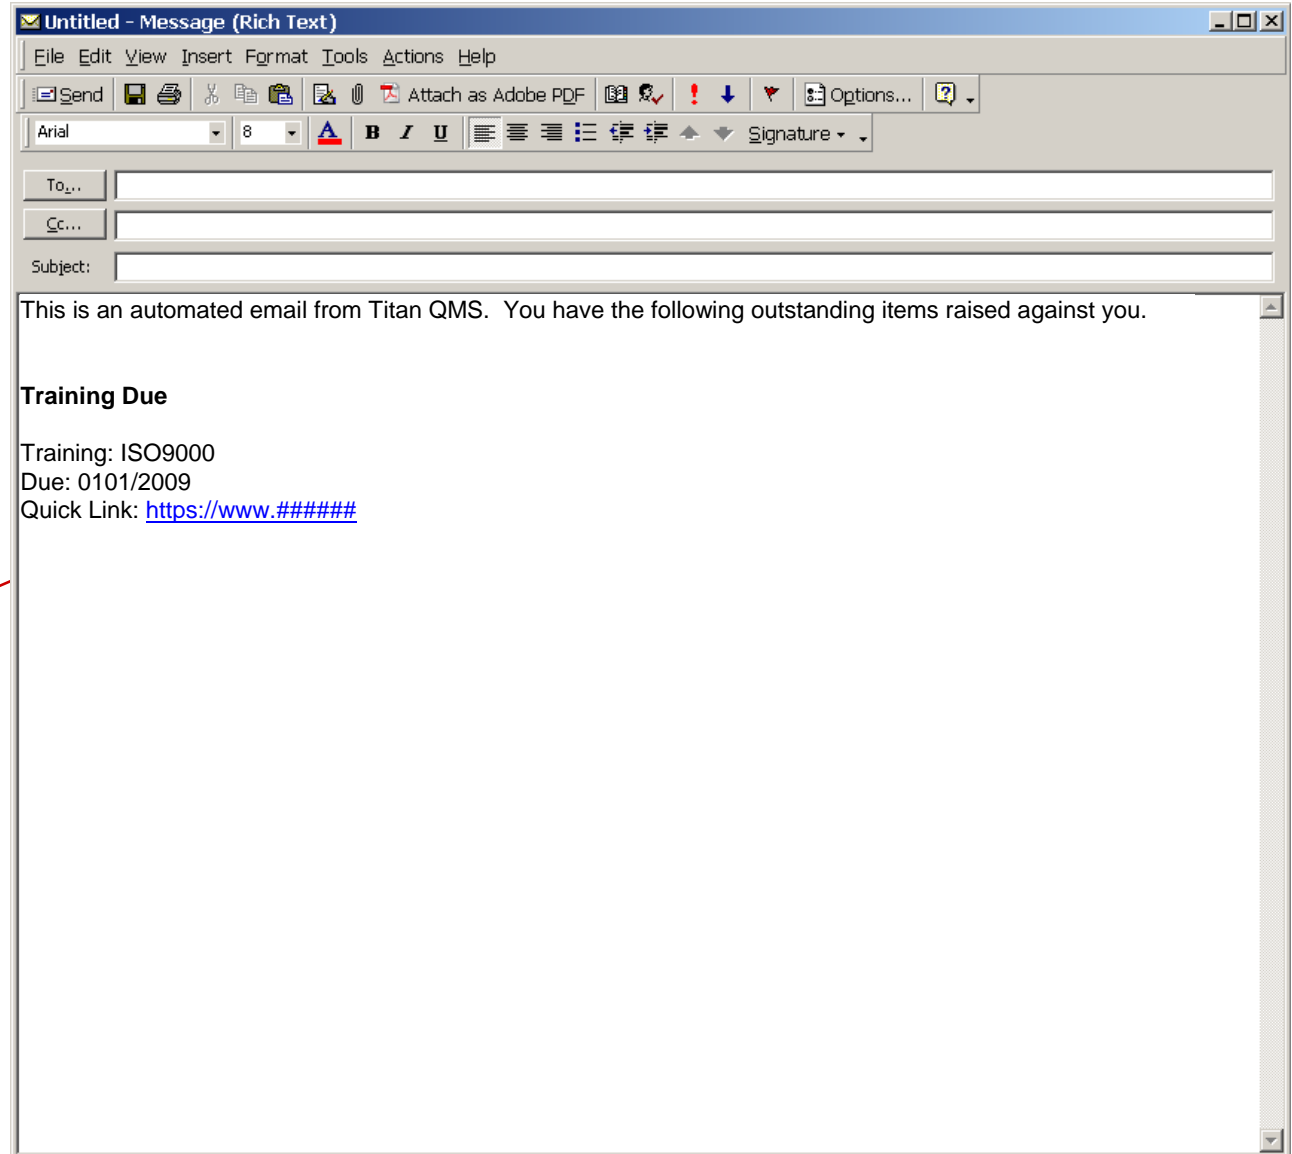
Untitled - Message (Rich Text)

File Edit View Insert Format Tools Actions Help

Send Attach as Adobe PDF Options...

Arial 8 B I U Signature

To...
Cc...
Subject:

This is an automated email from Titan QMS.  You have the following outstanding items raised against you.

**Training Due**

Training: ISO9000
Due: 0101/2009
Quick Link: https://www.######